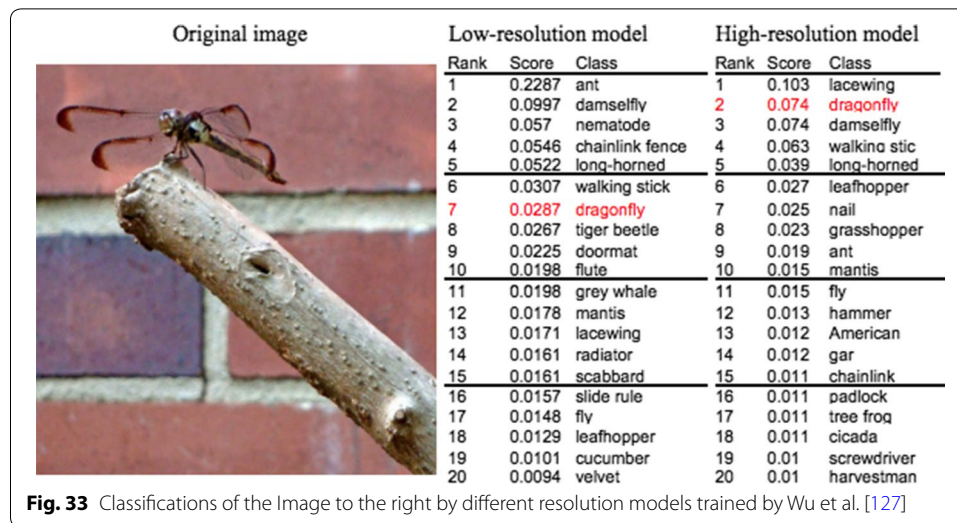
Original image

Low-resolution model

| Rank | Score | Class |
|---|---|---|
| 1 | 0.2287 | ant |
| 2 | 0.0997 | damselfly |
| 3 | 0.057 | nematode |
| 4 | 0.0546 | chainlink fence |
| 5 | 0.0522 | long-horned |
| 6 | 0.0307 | walking stick |
| 7 | 0.0287 | dragonfly |
| 8 | 0.0267 | tiger beetle |
| 9 | 0.0225 | doormat |
| 10 | 0.0198 | flute |
| 11 | 0.0198 | grey whale |
| 12 | 0.0178 | mantis |
| 13 | 0.0171 | lacewing |
| 14 | 0.0161 | radiator |
| 15 | 0.0161 | scabbard |
| 16 | 0.0157 | slide rule |
| 17 | 0.0148 | fly |
| 18 | 0.0129 | leafhopper |
| 19 | 0.0101 | cucumber |
| 20 | 0.0094 | velvet |

High-resolution model

| Rank | Score | Class |
|---|---|---|
| 1 | 0.103 | lacewing |
| 2 | 0.074 | dragonfly |
| 3 | 0.074 | damselfly |
| 4 | 0.063 | walking stic |
| 5 | 0.039 | long-horned |
| 6 | 0.027 | leafhopper |
| 7 | 0.025 | nail |
| 8 | 0.023 | grasshopper |
| 9 | 0.019 | ant |
| 10 | 0.015 | mantis |
| 11 | 0.015 | fly |
| 12 | 0.013 | hammer |
| 13 | 0.012 | American |
| 14 | 0.012 | gar |
| 15 | 0.011 | chainlink |
| 16 | 0.011 | padlock |
| 17 | 0.011 | tree frog |
| 18 | 0.011 | cicada |
| 19 | 0.01 | screwdriver |
| 20 | 0.01 | harvestman |

**Fig. 33** Classifications of the Image to the right by different resolution models trained by Wu et al. [127]